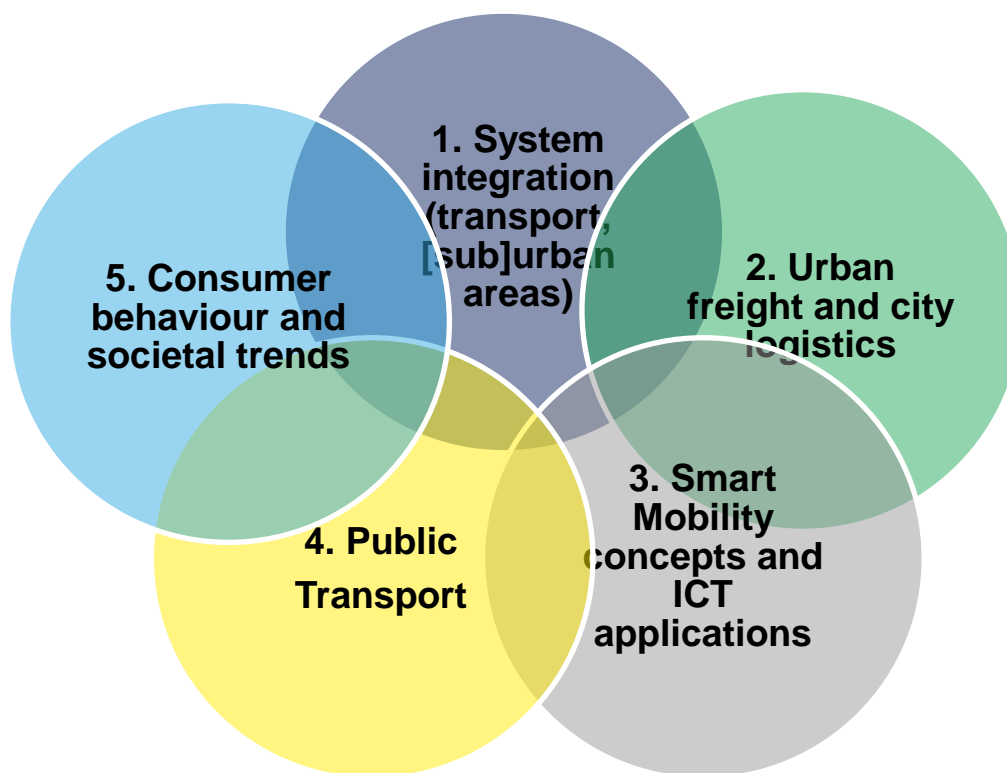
1. System integration (transport, [sub]urban areas)

2. Urban freight and city logistics

3. Smart Mobility concepts and ICT applications

4. Public Transport

5. Consumer behaviour and societal trends